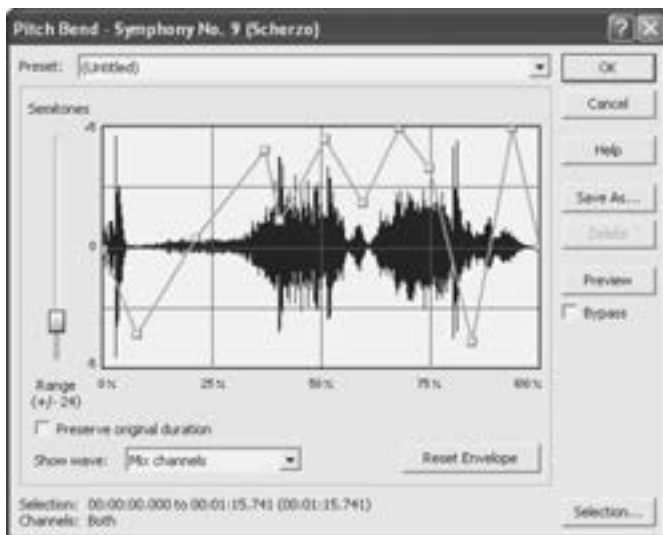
Pitch Bend - Symphony No. 9 (Scherzo)

Preset: (Untitled)

OK

Cancel

Help

Save As...

Delete

Preview

Bypass

Semitones

+6

0

-6

Range (+/- 24)

0 %

25 %

50 %

75 %

100 %

Preserve original duration

Show wave: Mix channels

Reset Envelope

Selection: 00:00:00.000 to 00:01:15.741 (00:01:15.741)
Channels: Both

Selection...